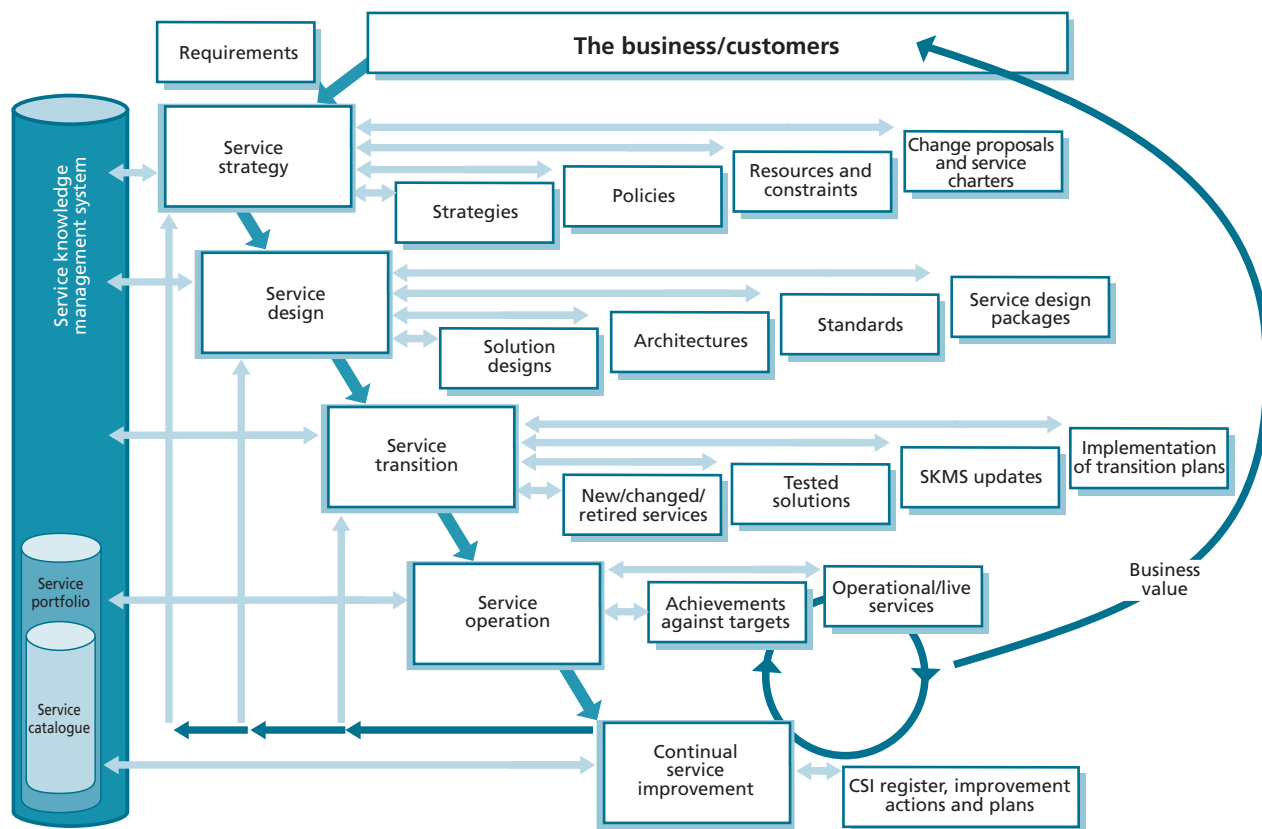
Requirements

The business/customers

Service knowledge management system

Service strategy

Change proposals and service charters

Resources and constraints

Policies

Strategies

Service design

Service design packages

Standards

Architectures

Solution designs

Service transition

Implementation of transition plans

SKMS updates

Tested solutions

New/changed/ retired services

Service portfolio

Service catalogue

Service operation

Achievements against targets

Operational/live services

Business value

Continual service improvement

CSI register, improvement actions and plans